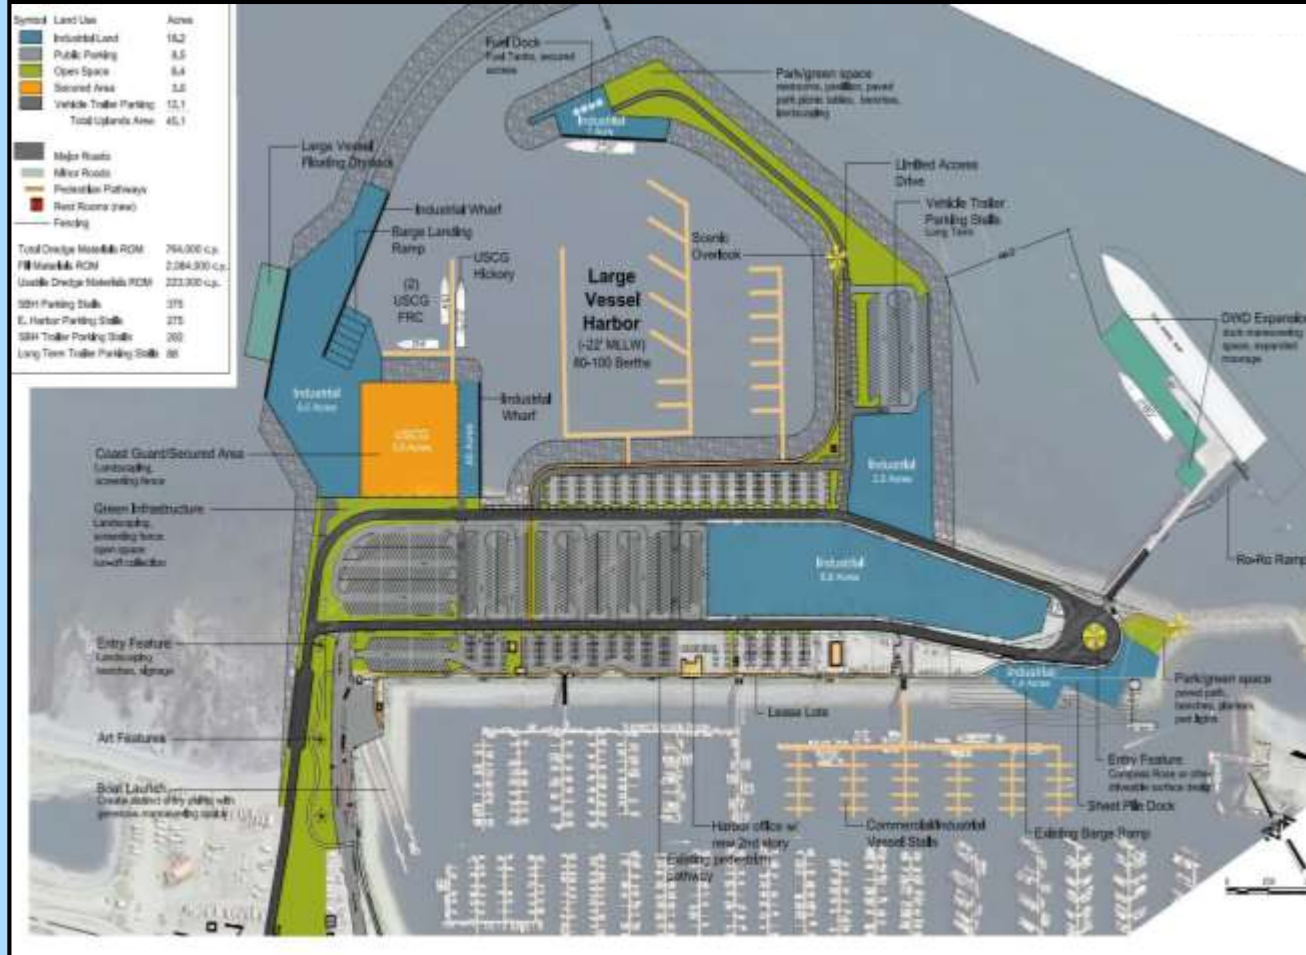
| Symbol | Land Use | Acres |
|---|---|---|
| | Industrial Land | 18.2 |
| | Public Parking | 8.5 |
| | Open Space | 8.4 |
| | Secured Area | 3.0 |
| | Vehicle Trailer Parking | 13.1 |
| | Total Uplands Area | 45.1 |

Major Roads
Minor Roads
Pedestrian Pathways
Rest Rooms (new)
Fencing

| | |
|---|---|
| Total Dredge Materials ROM | 794,000 c.y. |
| Fill Materials ROM | 2,084,000 c.y. |
| Usable Dredge Materials ROM | 223,000 c.y. |
| SBH Parking Stalls | 375 |
| E. Harbor Parking Stalls | 275 |
| SBH Trailer Parking Stalls | 202 |
| Long Term Trailer Parking Stalls | 88 |

Fuel Dock
Fuel Tanks, secured access

Park/green space
restrooms, pavilion, paved path, picnic tables, benches, landscaping

Industrial
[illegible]

Large Vessel Floating Drydock

Industrial Wharf

Barge Landing Ramp

USCG Hickory

(2) USCG FRC

Large Vessel Harbor
(-22' MLLW)
80-100 Berths

Scenic Overlook

Limited Access Drive

Vehicle Trailer Parking Stalls
Long Term

DWD Expansion
dock maneuvering space, expanded moorage

Industrial
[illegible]

USCG
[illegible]

Industrial Wharf

Coast Guard/Secured Area
Landscaping, screening fence

Green Infrastructure
Landscaping, screening fence, open space, runoff collection

Industrial
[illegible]

Industrial
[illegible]

Ro-Ro Ramp

Entry Feature
Landscaping, benches, signage

Industrial
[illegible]

Park/green space
paved path, benches, planters, path lights

Lease Lots

Art Features

Boat Launch
Create distinct entry plaza with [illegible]

Entry Feature
Compass Rose or other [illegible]

Sheet Pile Dock

Harbor office w/ new 2nd story

Commercial/Industrial Vessel Stalls

Existing Barge Ramp

Existing pedestrian pathway